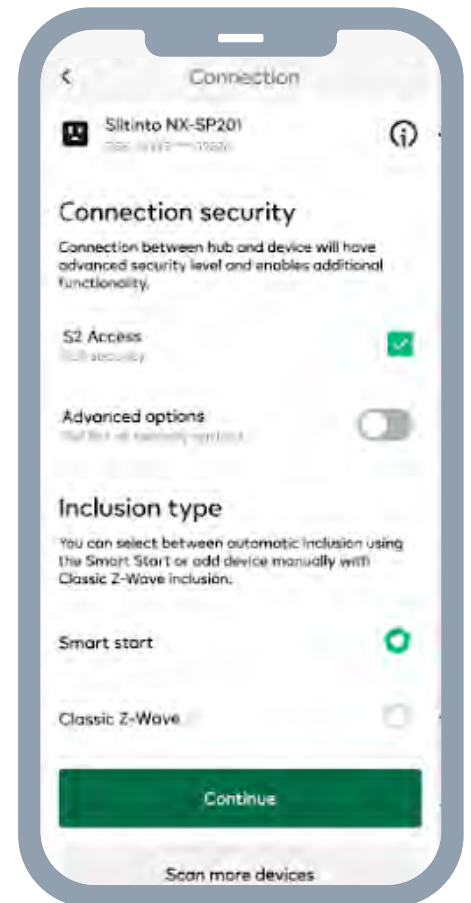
Connection

Siltinto NX-SP201
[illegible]

Connection security

Connection between hub and device will have advanced security level and enables additional functionality.

S2 Access
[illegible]

Advanced options
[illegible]

Inclusion type

You can select between automatic inclusion using the Smart Start or add device manually with Classic Z-Wave inclusion.

Smart start

Classic Z-Wave

Continue

Scan more devices